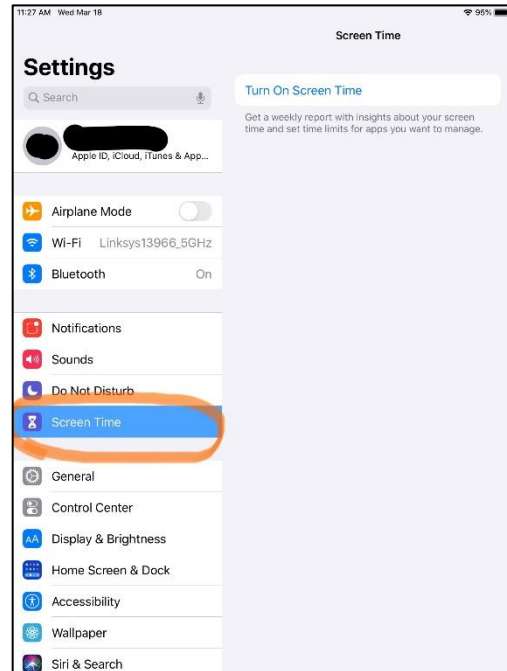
11:27 AM Wed Mar 18

95%

Screen Time

Settings

Search

Apple ID, iCloud, iTunes & App...

Airplane Mode

Wi-Fi Linksys13966_5GHz

Bluetooth On

Notifications

Sounds

Do Not Disturb

Screen Time

General

Control Center

Display & Brightness

Home Screen & Dock

Accessibility

Wallpaper

Siri & Search

Turn On Screen Time

Get a weekly report with insights about your screen time and set time limits for apps you want to manage.